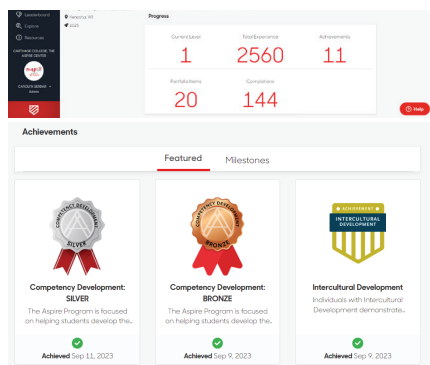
Leaderboard
Explore
Resources
CARTHAGE COLLEGE THE ASPIRE CENTER
CATALYN BERBE
Admin
Kenosha, WI
2025

Progress

| Current Level | Total Experience | Achievements |
|---|---|---|
| 1 | 2560 | 11 |
| Portfolio Items | Completions | |
| 20 | 144 | |

Help

Achievements

Featured Milestones

COMPETENCY DEVELOPMENT SILVER
Competency Development: SILVER
The Aspire Program is focused on helping students develop the...
Achieved Sep 11, 2023

COMPETENCY DEVELOPMENT BRONZE
Competency Development: BRONZE
The Aspire Program is focused on helping students develop the...
Achieved Sep 9, 2023

ACHIEVEMENT INTERCULTURAL DEVELOPMENT
Intercultural Development
Individuals with Intercultural Development demonstrate...
Achieved Sep 9, 2023